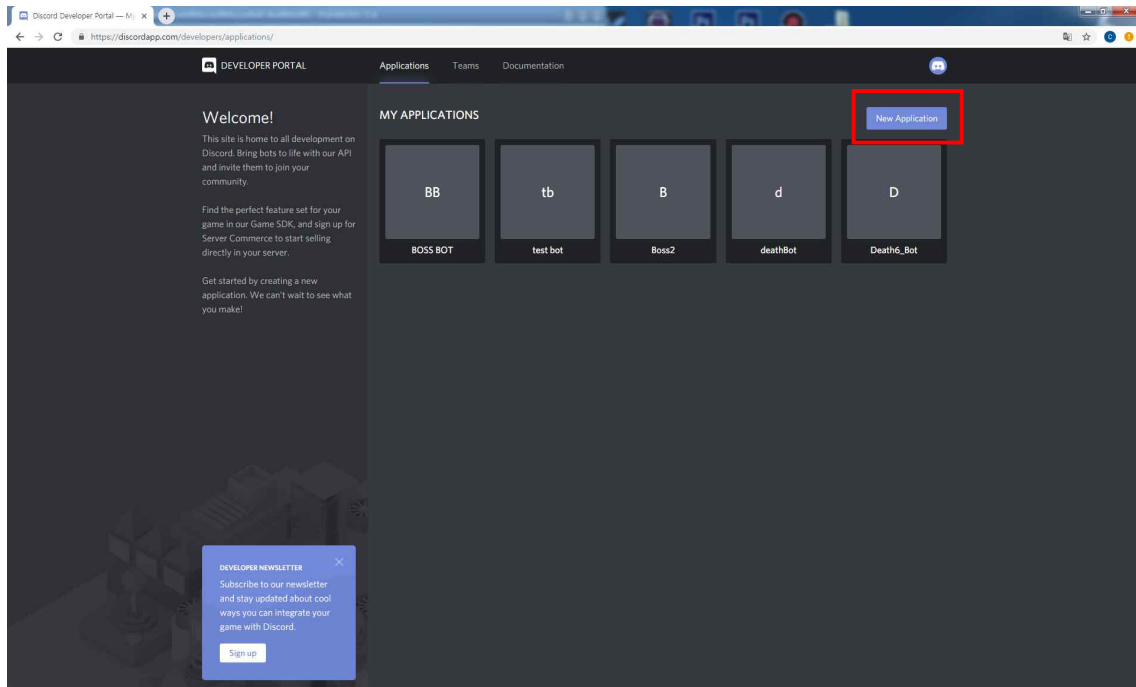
Discord Developer Portal — M

https://discordapp.com/developers/applications/

DEVELOPER PORTAL

Applications Teams Documentation

Welcome!

This site is home to all development on Discord. Bring bots to life with our API and invite them to join your community.

Find the perfect feature set for your game in our Game SDK, and sign up for Server Commerce to start selling directly in your server.

Get started by creating a new application. We can't wait to see what you make!

MY APPLICATIONS

New Application

BB
BOSS BOT

tb
test bot

B
Boss2

d
deathBot

D
Death6_Bot

DEVELOPER NEWSLETTER

Subscribe to our newsletter and stay updated about cool ways you can integrate your game with Discord.

Sign up